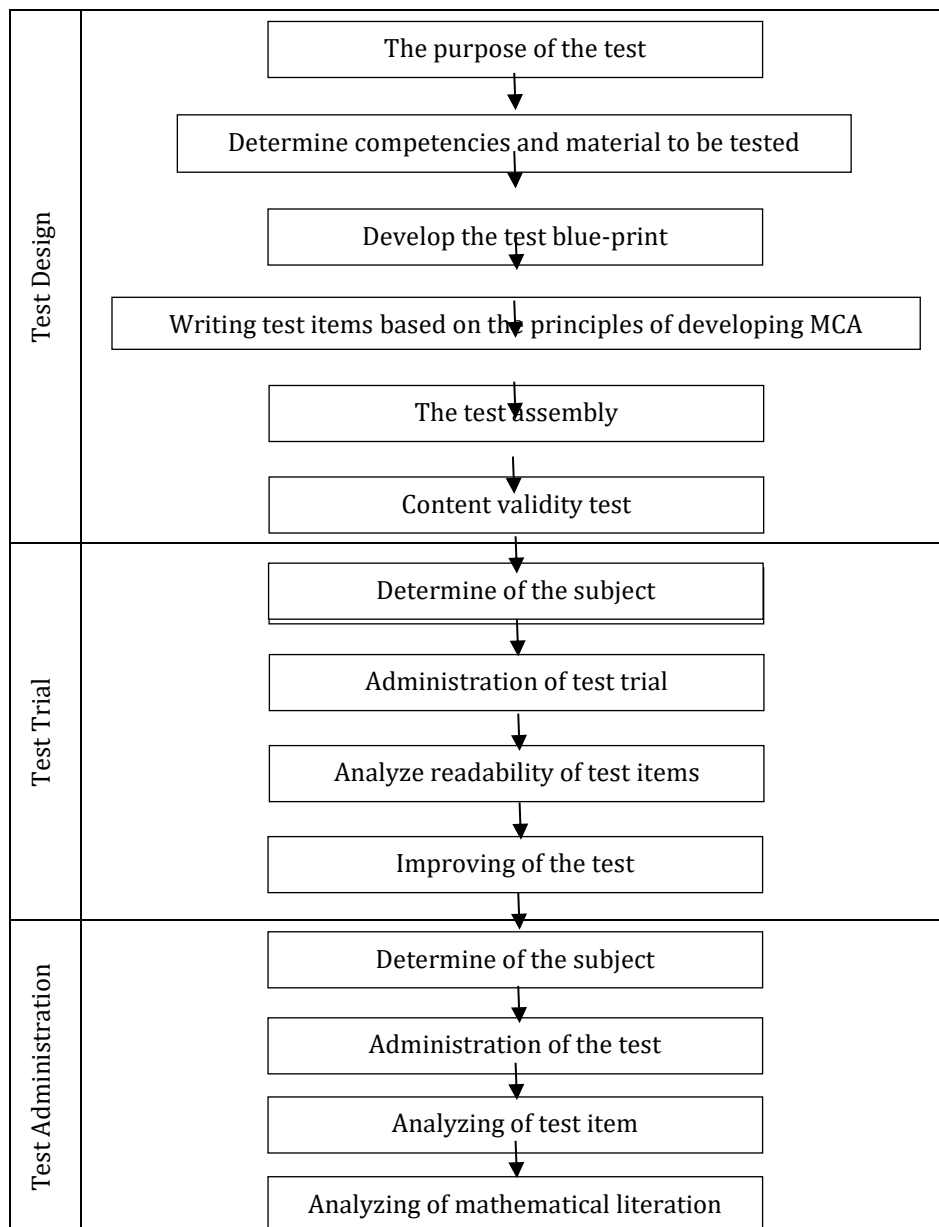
Test Design

The purpose of the test

Determine competencies and material to be tested

Develop the test blue-print

Writing test items based on the principles of developing MCA

The test assembly

Content validity test

Test Trial

Determine of the subject

Administration of test trial

Analyze readability of test items

Improving of the test

Test Administration

Determine of the subject

Administration of the test

Analyzing of test item

Analyzing of mathematical literation